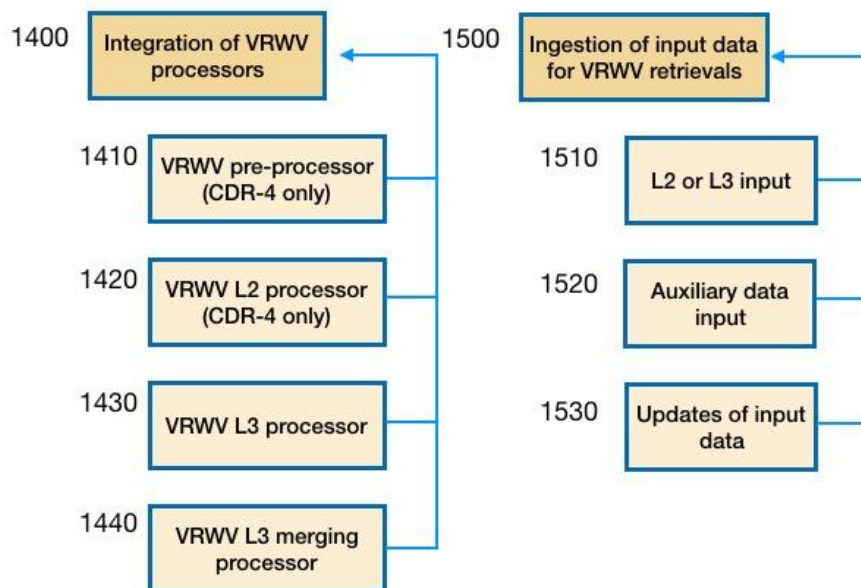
1400 Integration of VRWV processors

1410 VRWV pre-processor (CDR-4 only)

1420 VRWV L2 processor (CDR-4 only)

1430 VRWV L3 processor

1440 VRWV L3 merging processor

1500 Ingestion of input data for VRWV retrievals

1510 L2 or L3 input

1520 Auxiliary data input

1530 Updates of input data